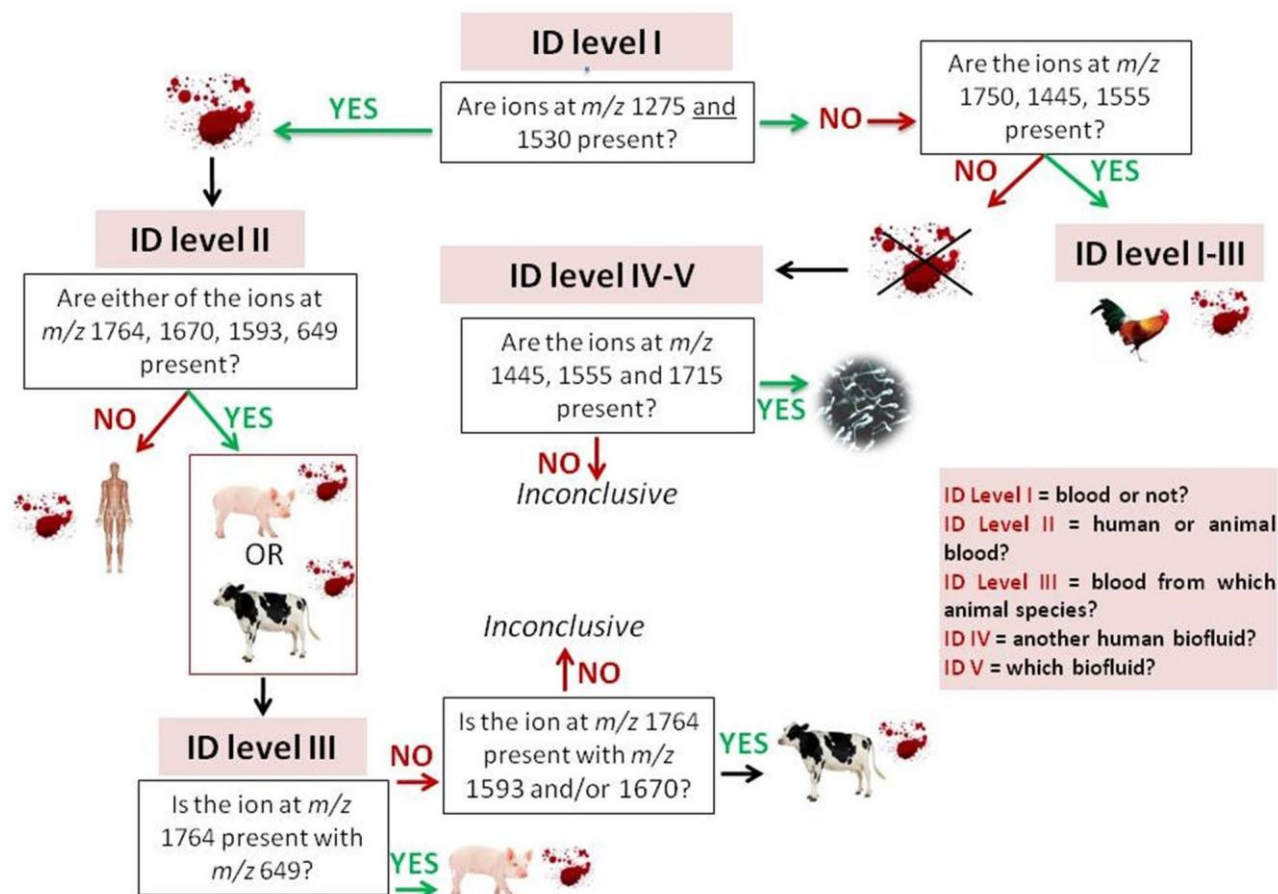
ID level I

Are ions at $m/z$ 1275 and 1530 present?

YES

NO

Are the ions at $m/z$ 1750, 1445, 1555 present?

NO

YES

ID level I-III

ID level II

Are either of the ions at $m/z$ 1764, 1670, 1593, 649 present?

NO

YES

OR

ID level IV-V

Are the ions at $m/z$ 1445, 1555 and 1715 present?

YES

NO

Inconclusive

ID Level I = blood or not?
ID Level II = human or animal blood?
ID Level III = blood from which animal species?
ID IV = another human biofluid?
ID V = which biofluid?

Inconclusive

NO

ID level III

Is the ion at $m/z$ 1764 present with $m/z$ 649?

NO

Is the ion at $m/z$ 1764 present with $m/z$ 1593 and/or 1670?

YES

YES